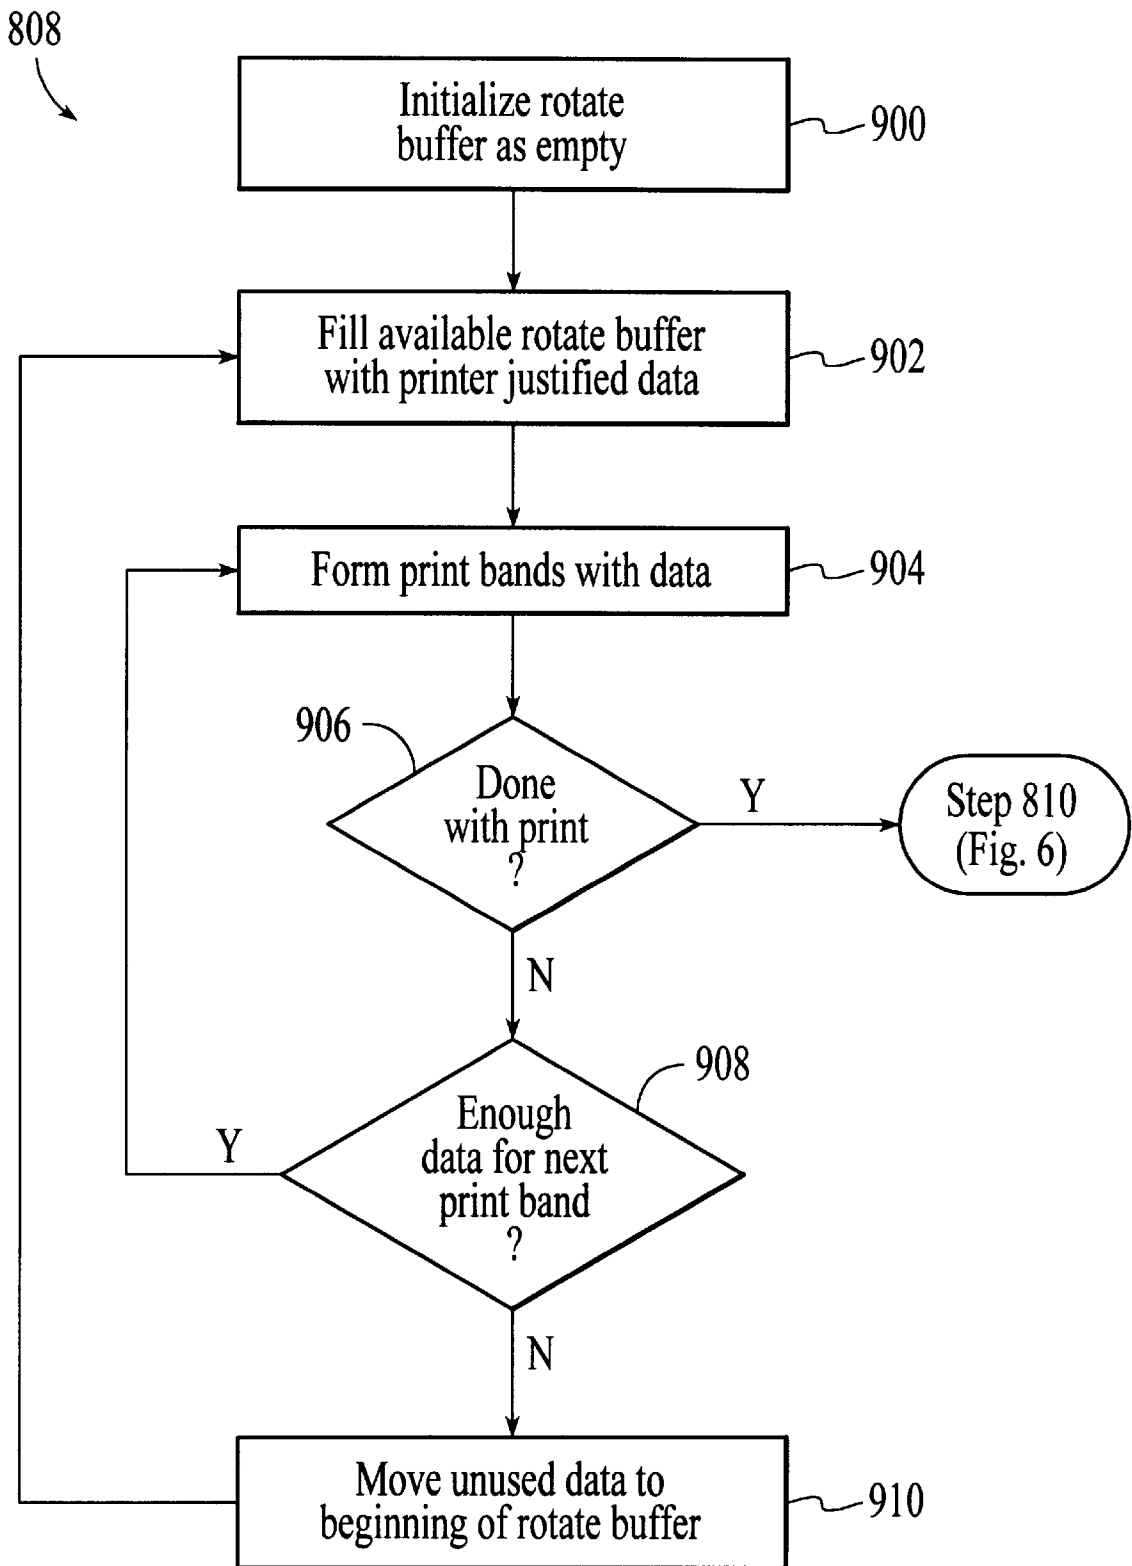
808

Initialize rotate buffer as empty

900

Fill available rotate buffer with printer justified data

902

Form print bands with data

904

906

Done with print ?

Y

Step 810 (Fig. 6)

N

908

Enough data for next print band ?

Y

N

Move unused data to beginning of rotate buffer

910